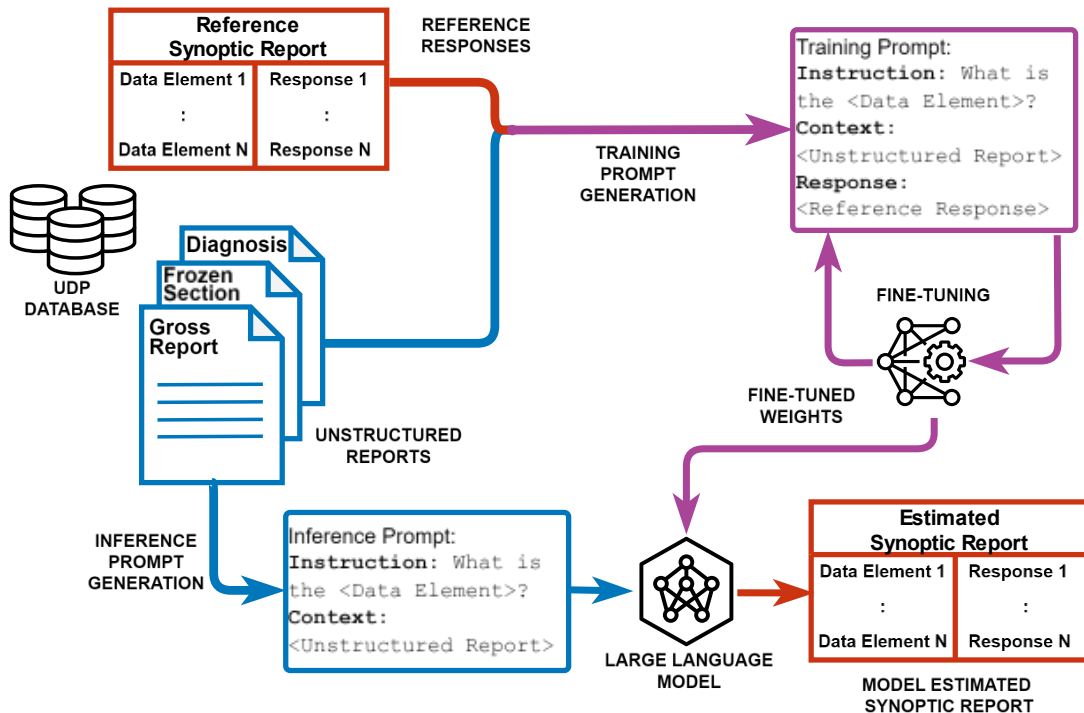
Reference Synoptic Report

| Data Element 1 | Response 1 |
|---|---|
| : | : |
| Data Element N | Response N |

REFERENCE RESPONSES

Training Prompt:
Instruction: What is the <Data Element>?
Context:
<Unstructured Report>
Response:
<Reference Response>

TRAINING PROMPT GENERATION

UDP DATABASE

Diagnosis

Frozen Section

Gross Report

FINE-TUNING

FINE-TUNED WEIGHTS

UNSTRUCTURED REPORTS

INFERENCE PROMPT GENERATION

Inference Prompt:
Instruction: What is the <Data Element>?
Context:
<Unstructured Report>

LARGE LANGUAGE MODEL

Estimated Synoptic Report

| Data Element 1 | Response 1 |
|---|---|
| : | : |
| Data Element N | Response N |

MODEL ESTIMATED SYNOPTIC REPORT